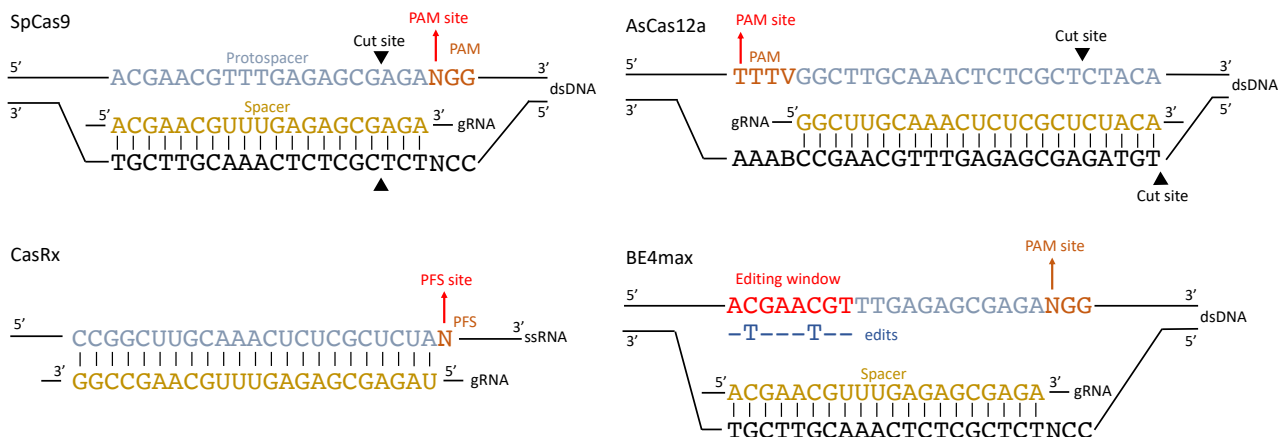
SpCas9

PAM site

Protospacer Cut site PAM

5′ ACGAACGTTTGAGAGCGAGANGG 3′ dsDNA

3′ 5′

Spacer

5′ ACGAACGUUUGAGAGCGAGA 3′ gRNA

TGCTTGCAAACTCTCGCTCTNCC

AsCas12a

PAM site

PAM Cut site

5′ TTTVGGCTTGCAAACTCTCGCTCTACA 3′ dsDNA

3′ 5′

gRNA 5′ GGCUUGCAAACUCUCGCUCUACA 3′

AAABCCGAACGTTTGAGAGCGAGATGT

Cut site

CasRx

PFS site

5′ CCGGCUUGCAAACUCUCGCUCUAN PFS 3′ ssRNA

3′ GGCCGAACGUUUGAGAGCGAGAU 5′ gRNA

BE4max

PAM site

Editing window

5′ ACGAACGTTTGAGAGCGAGANGG 3′ dsDNA

-T---T-- edits

3′ 5′

Spacer

5′ ACGAACGUUUGAGAGCGAGA 3′ gRNA

TGCTTGCAAACTCTCGCTCTNCC